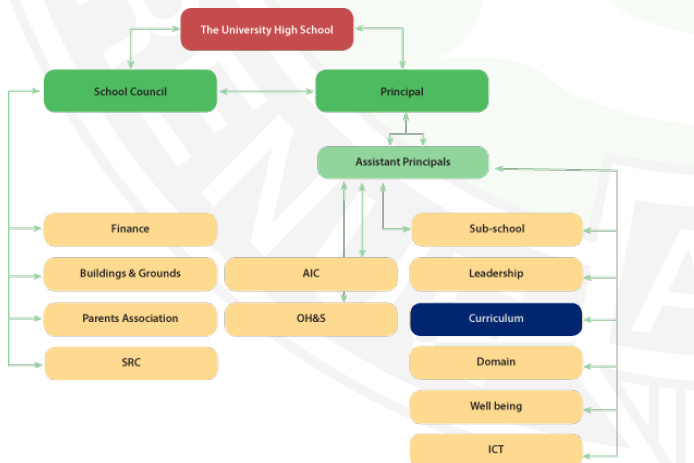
The University High School

School Council

Principal

Assistant Principals

Finance

Buildings & Grounds

Parents Association

SRC

AIC

OH&S

Sub-school

Leadership

Curriculum

Domain

Well being

ICT